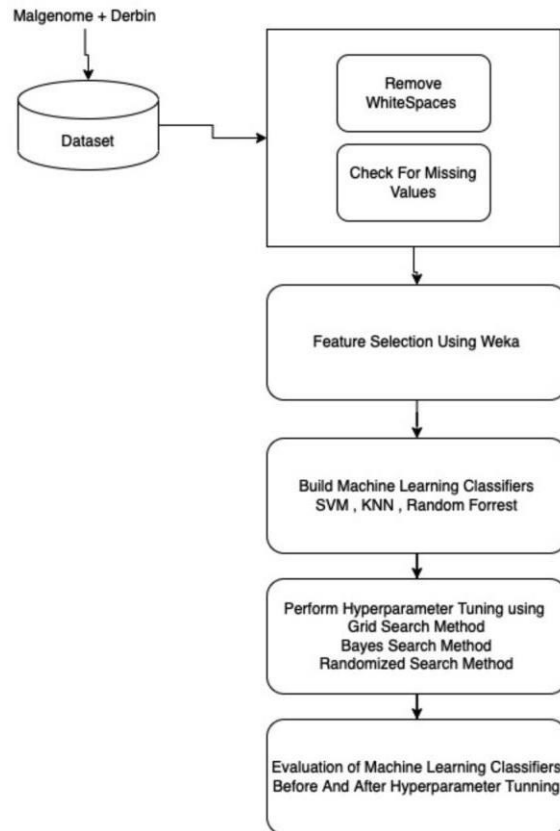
Malgenome + Derbin

Dataset

Remove WhiteSpaces

Check For Missing Values

Feature Selection Using Weka

Build Machine Learning Classifiers
SVM , KNN , Random Forrest

Perform Hyperparameter Tuning using
Grid Search Method
Bayes Search Method
Randomized Search Method

Evaluation of Machine Learning Classifiers
Before And After Hyperparameter Tunning